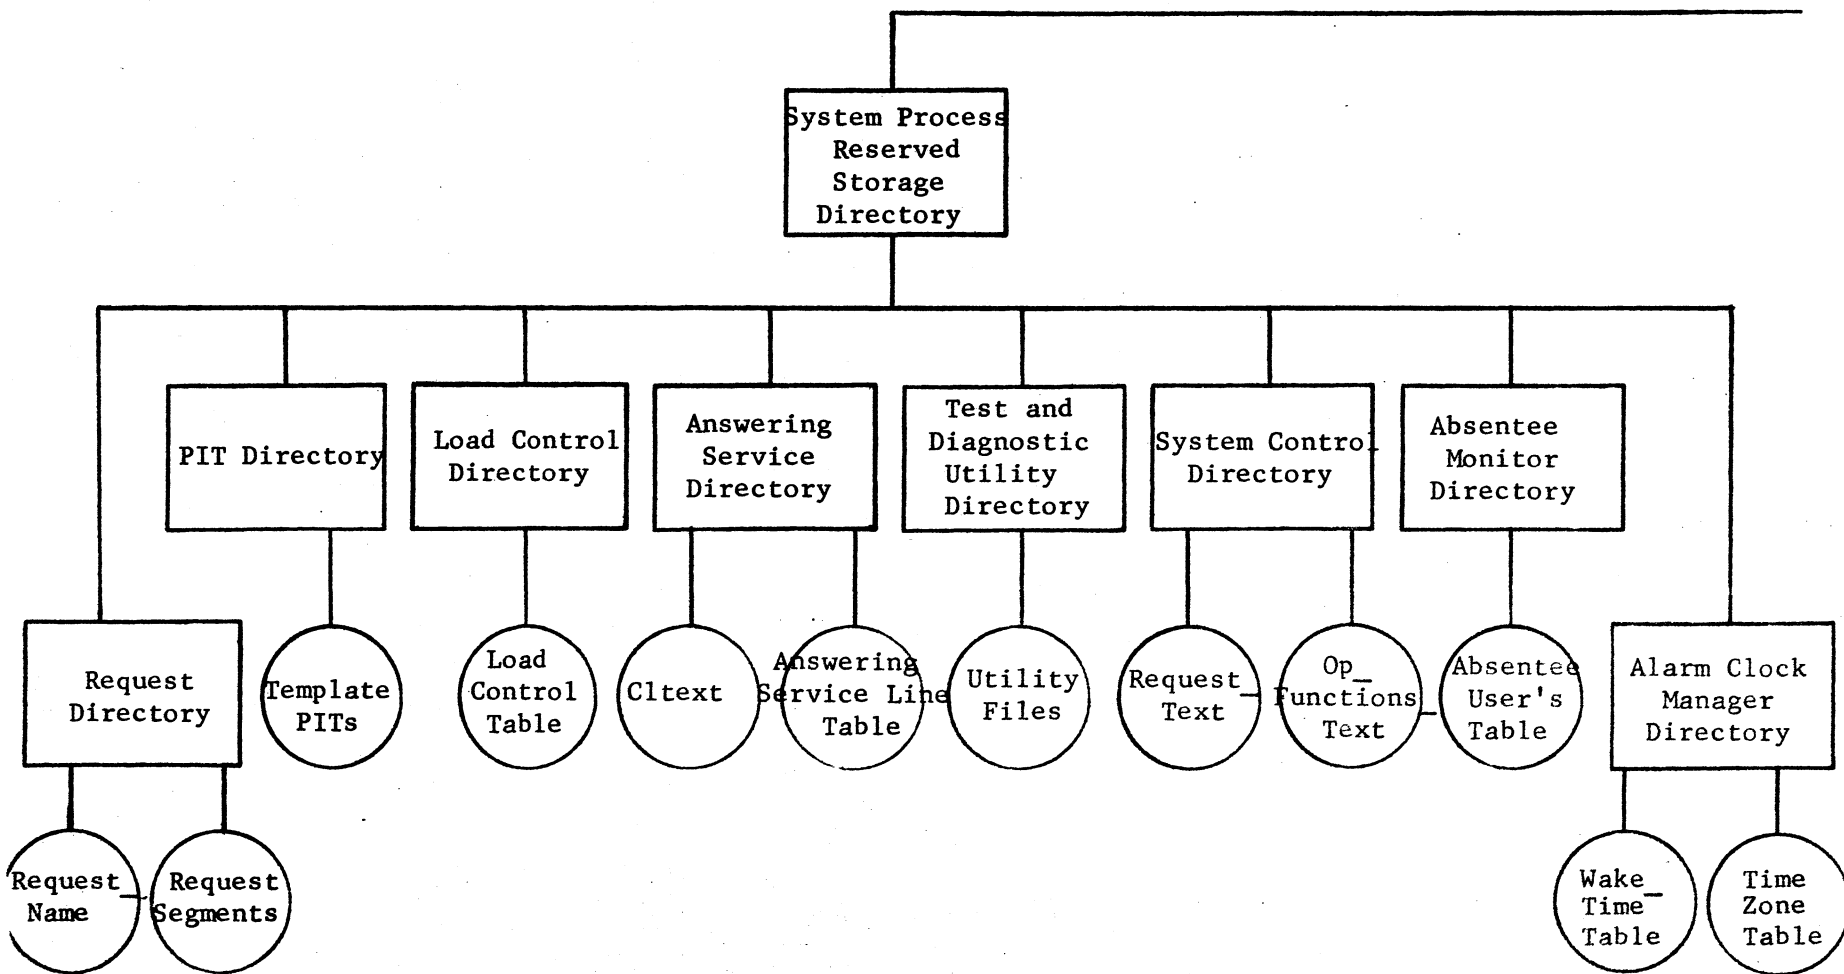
System Process Reserved Storage Directory

PIT Directory

Load Control Directory

Answering Service Directory

Test and Diagnostic Utility Directory

System Control Directory

Absentee Monitor Directory

Request Directory

Template PITs

Load Control Table

Cltext

Answering Service Line Table

Utility Files

Request_ Text

Op_ Functions Text

Absentee User's Table

Alarm Clock Manager Directory

Request_ Name

Request Segments

Wake_ Time_ Table

Time Zone Table